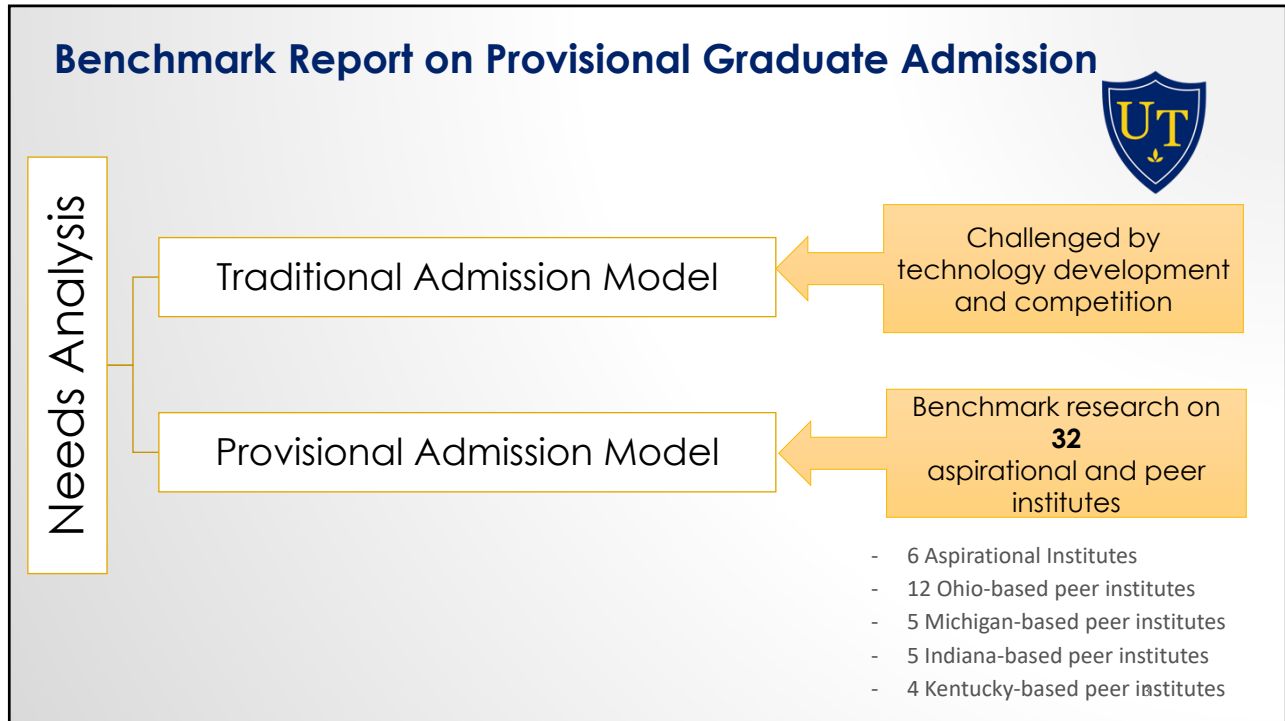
Benchmark Report on Provisional Graduate Admission

UT

Needs Analysis

Traditional Admission Model

Challenged by technology development and competition

Provisional Admission Model

Benchmark research on **32** aspirational and peer institutes

- 6 Aspirational Institutes
- 12 Ohio-based peer institutes
- 5 Michigan-based peer institutes
- 5 Indiana-based peer institutes
- 4 Kentucky-based peer institutes